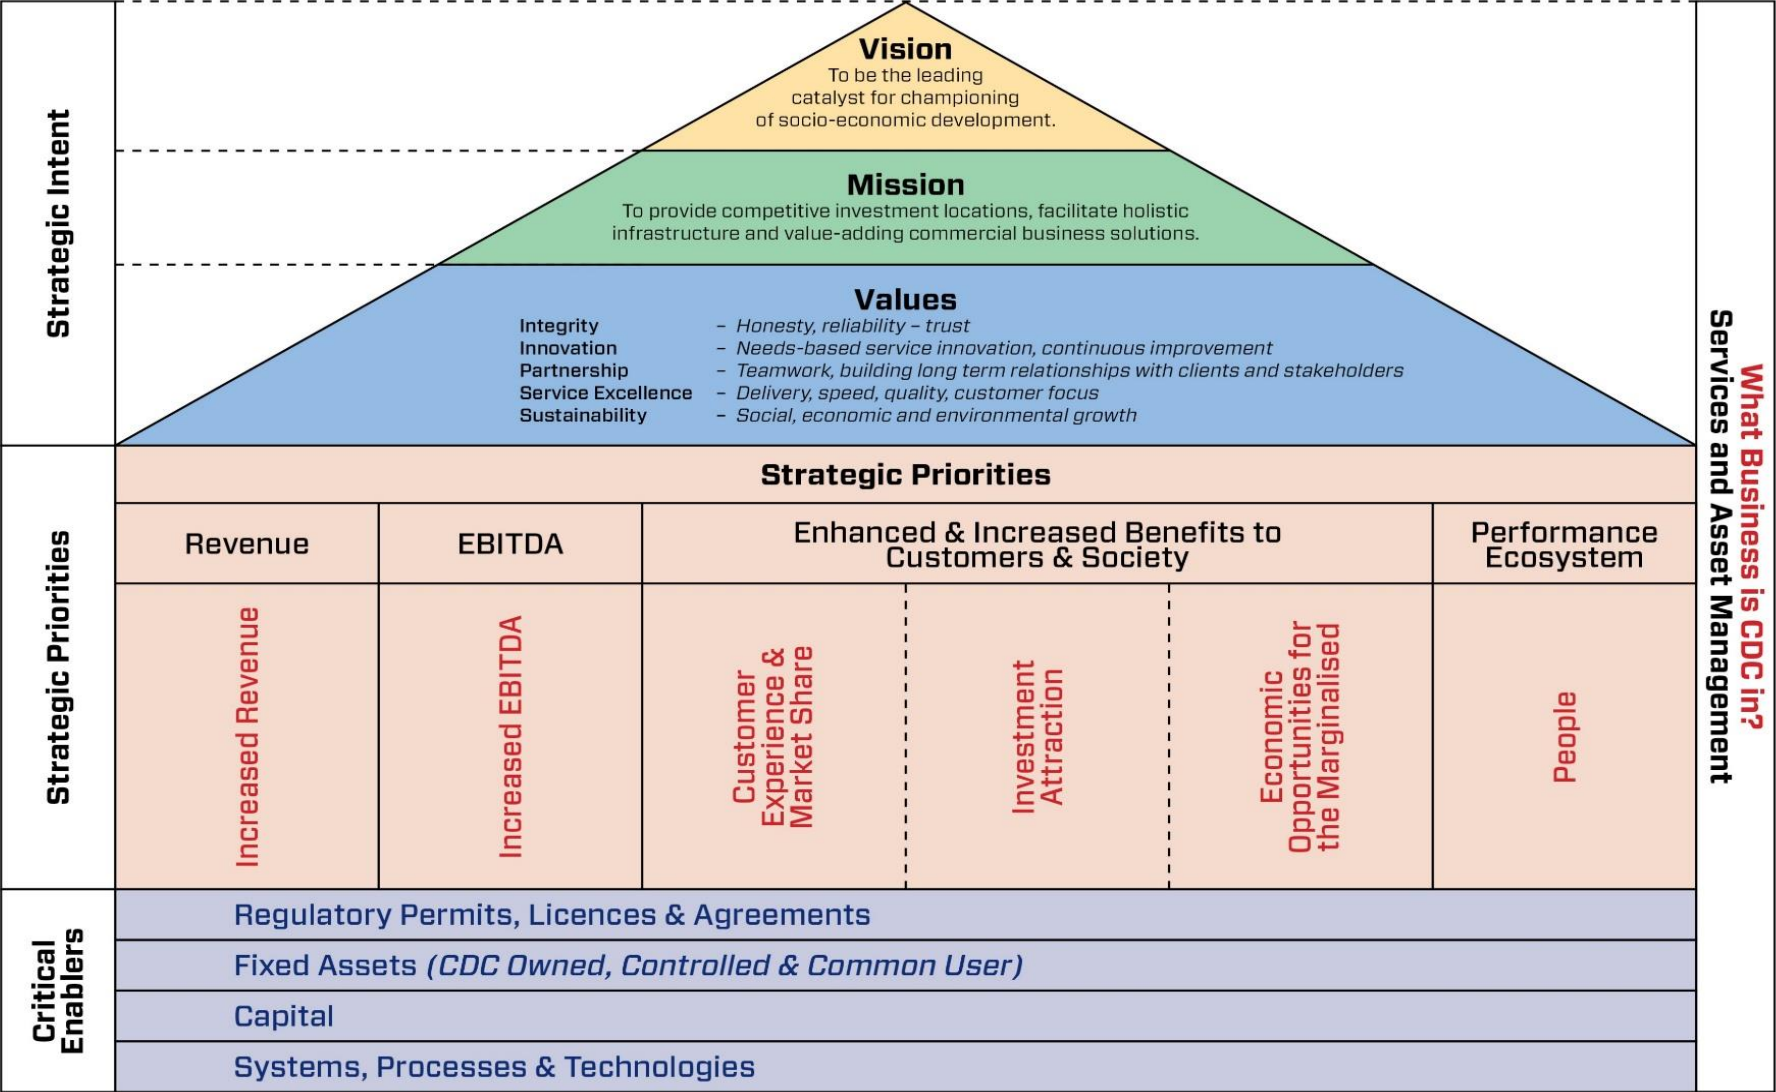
Strategic Intent

Vision
To be the leading catalyst for championing of socio-economic development.

Mission
To provide competitive investment locations, facilitate holistic infrastructure and value-adding commercial business solutions.

Values
Integrity – *Honesty, reliability – trust*
Innovation – *Needs-based service innovation, continuous improvement*
Partnership – *Teamwork, building long term relationships with clients and stakeholders*
Service Excellence – *Delivery, speed, quality, customer focus*
Sustainability – *Social, economic and environmental growth*

Strategic Priorities

Strategic Priorities

| Revenue | EBITDA | Enhanced & Increased Benefits to Customers & Society | | | Performance Ecosystem |
|---|---|---|---|---|---|
| Increased Revenue | Increased EBITDA | Customer Experience & Market Share | Investment Attraction | Economic Opportunities for the Marginalised | People |

Critical Enablers

Regulatory Permits, Licences & Agreements
Fixed Assets *(CDC Owned, Controlled & Common User)*
Capital
Systems, Processes & Technologies

What Business is CDC in?
Services and Asset Management